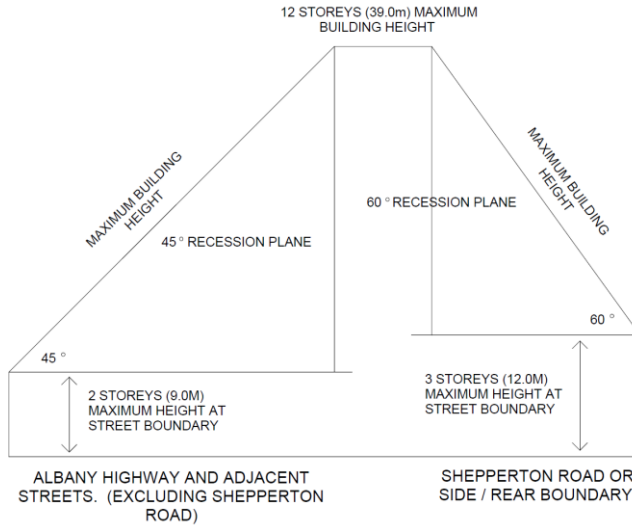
12 STOREYS (39.0m) MAXIMUM BUILDING HEIGHT

MAXIMUM BUILDING HEIGHT

45 ° RECESSION PLANE

60 ° RECESSION PLANE

MAXIMUM BUILDING HEIGHT

45 °

60 °

2 STOREYS (9.0M) MAXIMUM HEIGHT AT STREET BOUNDARY

3 STOREYS (12.0M) MAXIMUM HEIGHT AT STREET BOUNDARY

ALBANY HIGHWAY AND ADJACENT STREETS. (EXCLUDING SHEPPERTON ROAD)

SHEPPERTON ROAD OR SIDE / REAR BOUNDARY